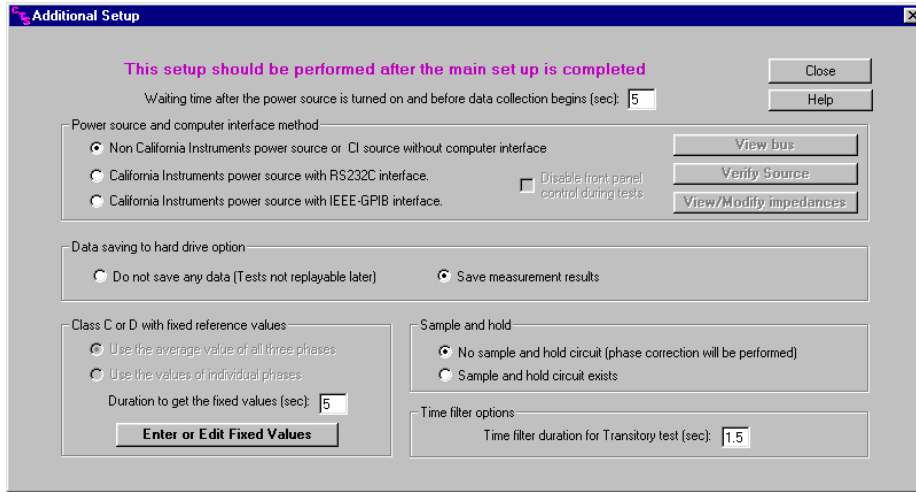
Additional Setup

This setup should be performed after the main set up is completed

Close

Waiting time after the power source is turned on and before data collection begins (sec): 5

Help

Power source and computer interface method

Non California Instruments power source or CI source without computer interface

California Instruments power source with RS232C interface.

California Instruments power source with IEEE-GPIB interface.

Disable front panel control during tests

View bus

Verify Source

View/Modify impedances

Data saving to hard drive option

Do not save any data (Tests not replayable later)

Save measurement results

Class C or D with fixed reference values

Use the average value of all three phases

Use the values of individual phases

Duration to get the fixed values (sec): 5

Enter or Edit Fixed Values

Sample and hold

No sample and hold circuit (phase correction will be performed)

Sample and hold circuit exists

Time filter options

Time filter duration for Transitory test (sec): 1.5